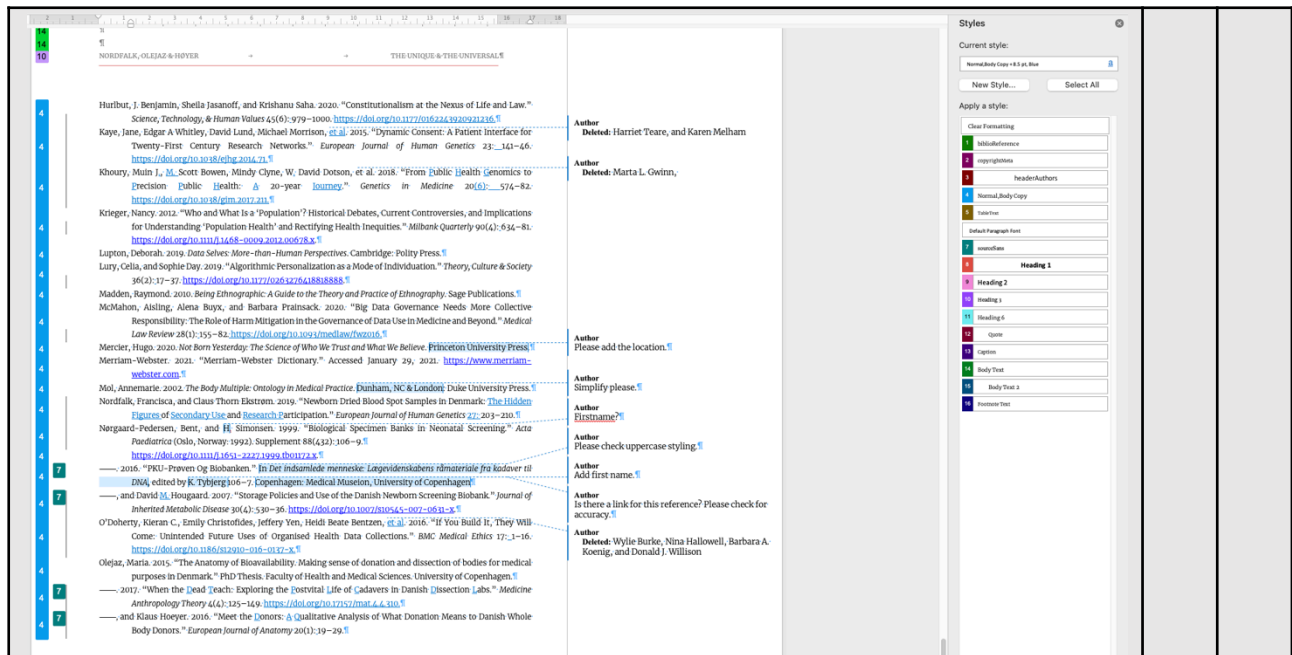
14
14
10

NORDFALK, OLEJAZ & HØYER THE UNIQUE & THE UNIVERSAL¶

Hurlbut, J. Benjamin, Sheila Jasanoff, and Krishanu Saha. 2020. "Constitutionalism at the Nexus of Life and Law." Science, Technology, & Human Values 45(6): 979–1000. https://doi.org/10.1177/0162243920921236.¶

Kaye, Jane, Edgar A Whitley, David Lund, Michael Morrison, et al. 2015. "Dynamic Consent: A Patient Interface for Twenty-First Century Research Networks." European Journal of Human Genetics 23: 141–46. https://doi.org/10.1038/ejhg.2014.71.¶

Khoury, Muin J., M. Scott Bowen, Mindy Clyne, W. David Dotson, et al. 2018. "From Public Health Genomics to Precision Public Health: A 20-year Journey." Genetics in Medicine 20(6): 574–82. https://doi.org/10.1038/gim.2017.211.¶

Krieger, Nancy. 2012. "Who and What Is a 'Population'? Historical Debates, Current Controversies, and Implications for Understanding 'Population Health' and Rectifying Health Inequities." Milbank Quarterly 90(4): 634–81. https://doi.org/10.1111/j.1468-0009.2012.00678.x.¶

Lupton, Deborah. 2019. Data Selves: More-than-Human Perspectives. Cambridge: Polity Press.¶

Lury, Celia, and Sophie Day. 2019. "Algorithmic Personalization as a Mode of Individuation." Theory, Culture & Society 36(2): 17–37. https://doi.org/10.1177/0263276418818888.¶

Madden, Raymond. 2010. Being Ethnographic: A Guide to the Theory and Practice of Ethnography. Sage Publications.¶

McMahon, Aisling, Alena Buyx, and Barbara Prainsack. 2020. "Big Data Governance Needs More Collective Responsibility: The Role of Harm Mitigation in the Governance of Data Use in Medicine and Beyond." Medical Law Review 28(1): 155–82. https://doi.org/10.1093/medlaw/fwz016.¶

Mercier, Hugo. 2020. Not Born Yesterday: The Science of Who We Trust and What We Believe. Princeton University Press.¶

Merriam-Webster. 2021. "Merriam-Webster Dictionary." Accessed January 29, 2021. https://www.merriam-webster.com.¶

Mol, Annemarie. 2002. The Body Multiple: Ontology in Medical Practice. Dunham, NC & London: Duke University Press.¶

Nordfalk, Francisca, and Claus Thorn Ekstrøm. 2019. "Newborn Dried Blood Spot Samples in Denmark: The Hidden Figures of Secondary Use and Research Participation." European Journal of Human Genetics 27: 203–210.¶

Nørgaard-Pedersen, Bent, and H. Simonsen. 1999. "Biological Specimen Banks in Neonatal Screening." Acta Paediatrica (Oslo, Norway: 1992). Supplement 88(432): 106–9. https://doi.org/10.1111/j.1651-2227.1999.tb01172.x.¶

———. 2016. "PKU-Prøven Og Biobanken." In Det indsamlede menneske: Lægevidenskabens råmateriale fra kadaver til DNA, edited by K. Tybjerg 106–7. Copenhagen: Medical Museion, University of Copenhagen.¶

———, and David M. Hougaard. 2007. "Storage Policies and Use of the Danish Newborn Screening Biobank." Journal of Inherited Metabolic Disease 30(4): 530–36. https://doi.org/10.1007/s10545-007-0631-x.¶

O'Doherty, Kieran C., Emily Christofides, Jeffery Yen, Heidi Beate Bentzen, et al. 2016. "If You Build It, They Will Come: Unintended Future Uses of Organised Health Data Collections." BMC Medical Ethics 17: 1–16. https://doi.org/10.1186/s12910-016-0137-x.¶

Olejaz, Maria. 2015. "The Anatomy of Bioavailability. Making sense of donation and dissection of bodies for medical purposes in Denmark." PhD Thesis. Faculty of Health and Medical Sciences. University of Copenhagen.¶

———. 2017. "When the Dead Teach: Exploring the Postvital Life of Cadavers in Danish Dissection Labs." Medicine Anthropology Theory 4(4): 125–149. https://doi.org/10.17157/mat.4.4.310.¶

———, and Klaus Hoeyer. 2016. "Meet the Donors: A Qualitative Analysis of What Donation Means to Danish Whole Body Donors." European Journal of Anatomy 20(1): 19–29.¶

Author
Deleted: Harriet Teare, and Karen Melham

Author
Deleted: Marta L. Gwinn,

Author
Please add the location.¶

Author
Simplify please.¶

Author
Firstname?¶

Author
Please check uppercase styling.¶

Author
Add first name.¶

Author
Is there a link for this reference? Please check for accuracy.¶

Author
Deleted: Wylie Burke, Nina Hallowell, Barbara A. Koenig, and Donald J. Willison

Styles
Current style:
Normal,Body Copy + 8.5 pt, Blue
New Style...
Select All
Apply a style:
Clear Formatting
1 biblioReference
2 copyrightMeta
3 headerAuthors
4 Normal,Body Copy
5 TableText
Default Paragraph Font
7 sourceState
8 Heading 1
9 Heading 2
10 Heading 3
11 Heading 6
12 Quote
13 Caption
14 Body Text
15 Body Text 2
16 Footnote Text